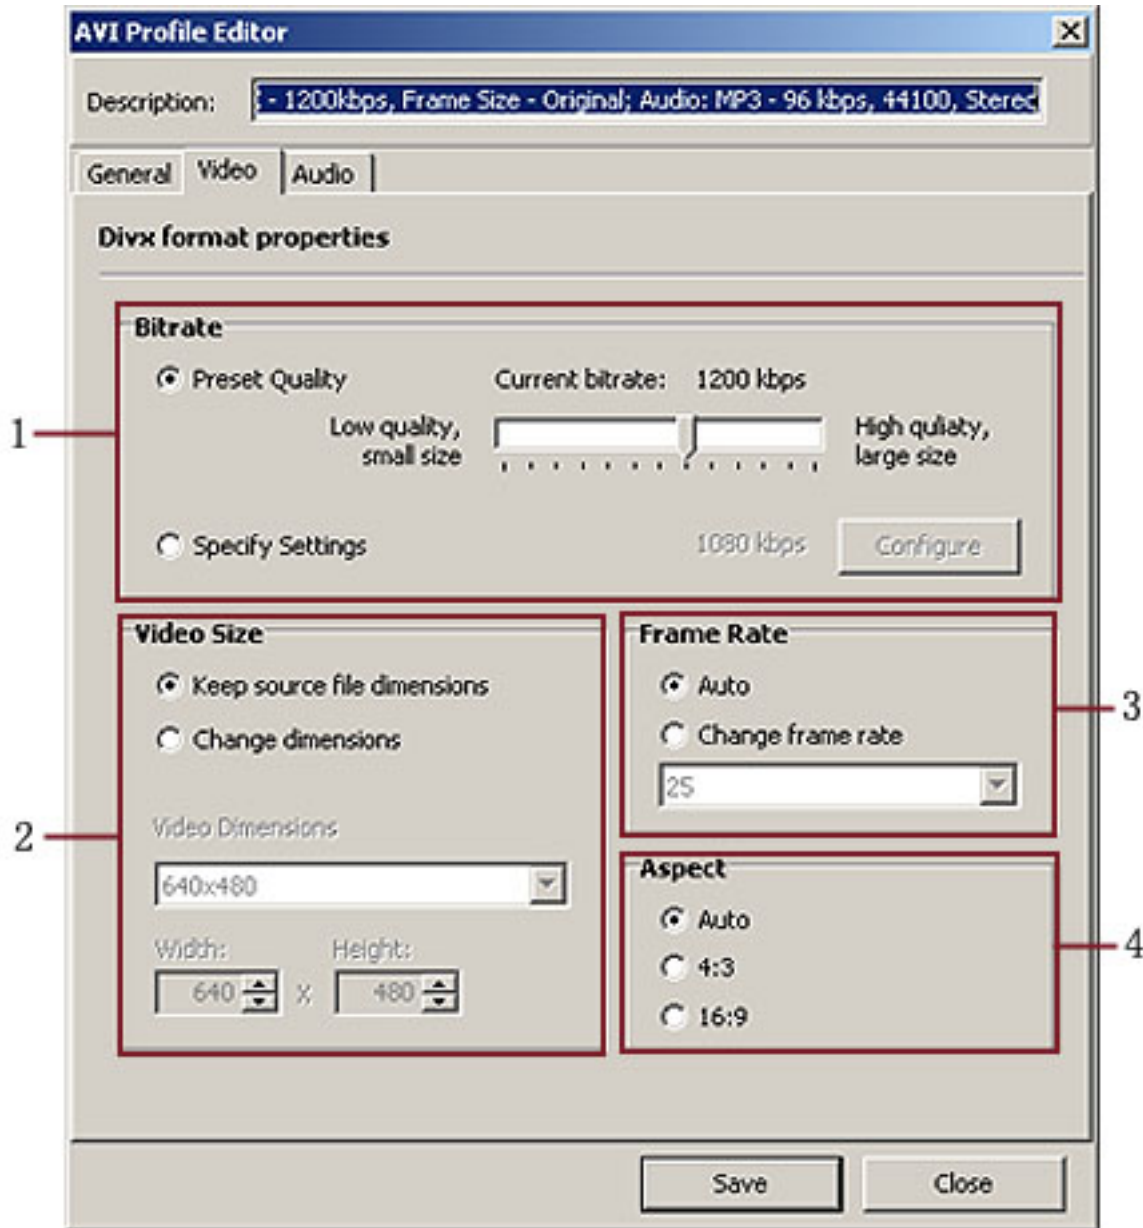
AVI Profile Editor

Description: : - 1200kbps, Frame Size - Original; Audio: MP3 - 96 kbps, 44100, Sterec

General Video Audio

Divx format properties

1

Bitrate

Preset Quality

Current bitrate: 1200 kbps

Low quality, small size

High quliaty, large size

Specify Settings

1080 kbps

Configure

2

Video Size

Keep source file dimensions

Change dimensions

Video Dimensions

640x480

Width: 640 x Height: 480

3

Frame Rate

Auto

Change frame rate

25

4

Aspect

Auto

4:3

16:9

Save

Close